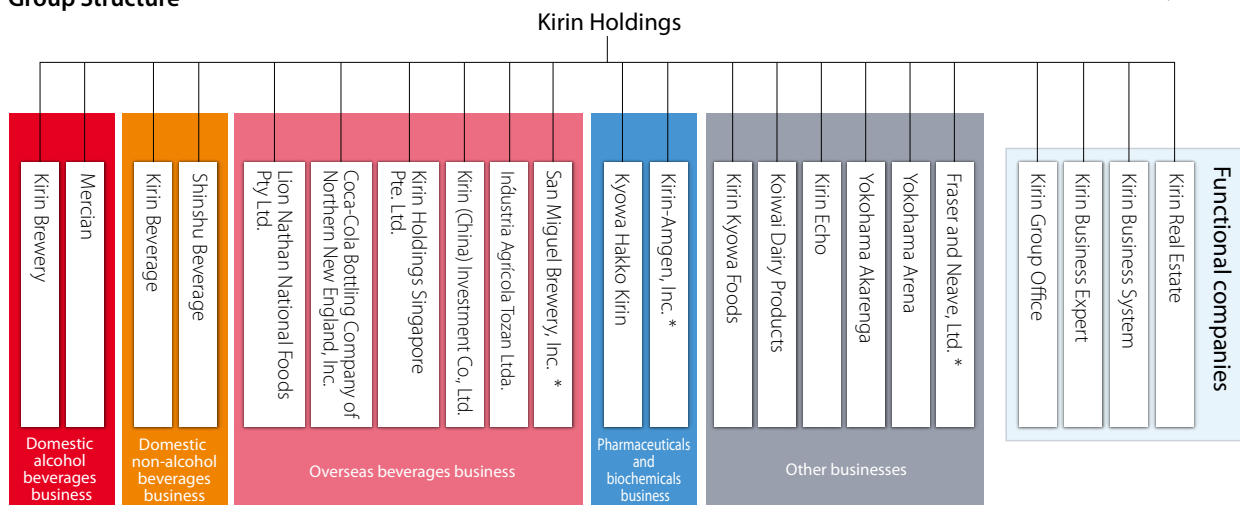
Group Structure

Kirin Holdings

Kirin Brewery
Mercian
Domestic alcohol beverages business

Kirin Beverage
Shinshu Beverage
Domestic non-alcohol beverages business

Lion Nathan National Foods Pty Ltd.
Coca-Cola Bottling Company of Northern New England, Inc.
Kirin Holdings Singapore Pte. Ltd.
Kirin (China) Investment Co., Ltd.
Indústria Agrícola Tozan Ltda.
San Miguel Brewery, Inc. *
Overseas beverages business

Kyowa Hakko Kirin
Kirin-Amgen, Inc. *
Pharmaceuticals and biochemicals business

Kirin Kyowa Foods
Koiwai Dairy Products
Kirin Echo
Yokohama Akarenga
Yokohama Arena
Fraser and Neave, Ltd. *
Other businesses

Kirin Group Office
Kirin Business Expert
Kirin Business System
Kirin Real Estate
Functional companies